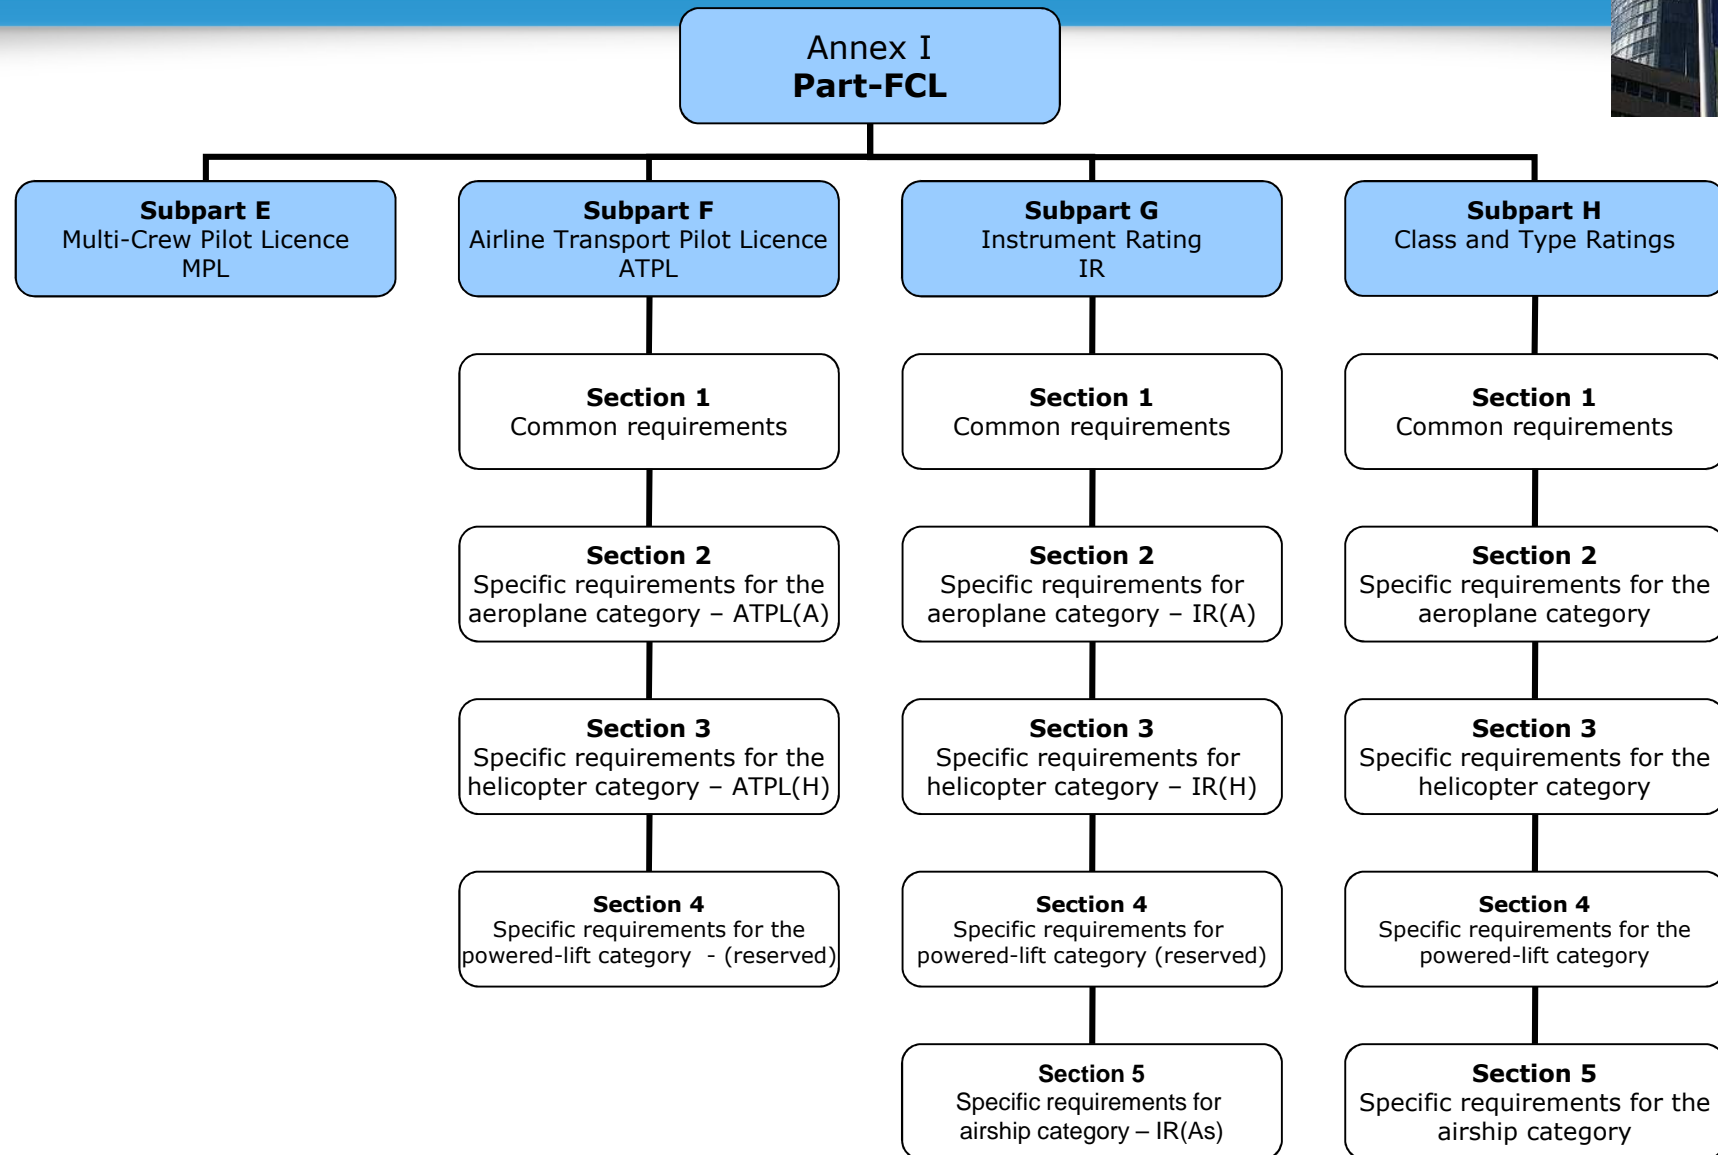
Annex I
Part-FCL

Subpart E
Multi-Crew Pilot Licence
MPL

Subpart F
Airline Transport Pilot Licence
ATPL

Section 1
Common requirements

Section 2
Specific requirements for the aeroplane category – ATPL(A)

Section 3
Specific requirements for the helicopter category – ATPL(H)

Section 4
Specific requirements for the powered-lift category - (reserved)

Subpart G
Instrument Rating
IR

Section 1
Common requirements

Section 2
Specific requirements for aeroplane category – IR(A)

Section 3
Specific requirements for helicopter category – IR(H)

Section 4
Specific requirements for powered-lift category (reserved)

Section 5
Specific requirements for airship category – IR(As)

Subpart H
Class and Type Ratings

Section 1
Common requirements

Section 2
Specific requirements for the aeroplane category

Section 3
Specific requirements for the helicopter category

Section 4
Specific requirements for the powered-lift category

Section 5
Specific requirements for the airship category